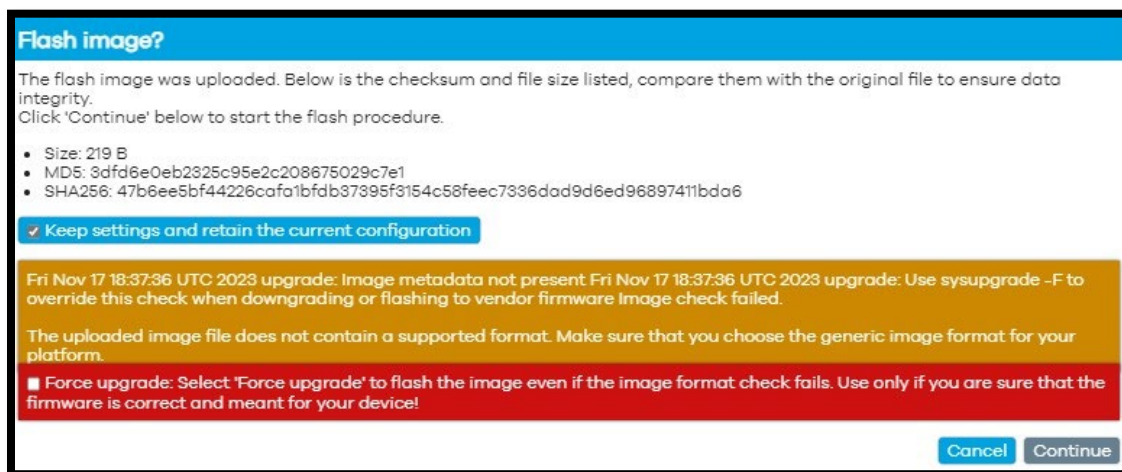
Flash image?

The flash image was uploaded. Below is the checksum and file size listed, compare them with the original file to ensure data integrity.
Click 'Continue' below to start the flash procedure.

- Size: 219 B
- MD5: 3dfd6e0eb2325c95e2c208675029c7e1
- SHA256: 47b6ee5bf44226cafa1bfdb37395f3154c58feec7336dad9d6ed96897411bda6

Keep settings and retain the current configuration

Fri Nov 17 18:37:36 UTC 2023 upgrade: Image metadata not present Fri Nov 17 18:37:36 UTC 2023 upgrade: Use sysupgrade -F to override this check when downgrading or flashing to vendor firmware Image check failed.

The uploaded image file does not contain a supported format. Make sure that you choose the generic image format for your platform.

Force upgrade: Select 'Force upgrade' to flash the image even if the image format check fails. Use only if you are sure that the firmware is correct and meant for your device!

Cancel Continue